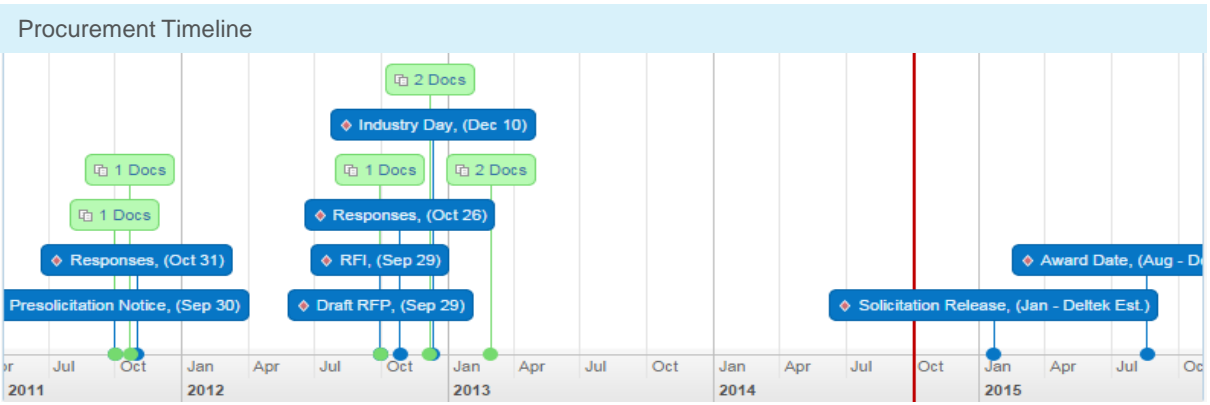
Procurement Timeline

2 Docs

Industry Day, (Dec 10)

1 Docs

1 Docs

2 Docs

1 Docs

Responses, (Oct 26)

Responses, (Oct 31)

RFI, (Sep 29)

Award Date, (Aug - D

Presolicitation Notice, (Sep 30)

Draft RFP, (Sep 29)

Solicitation Release, (Jan - Deltek Est.)

r Jul Oct Jan Apr Jul Oct Jan Apr Jul Oct Jan Apr Jul Oct Jan Apr Jul Oc

2011 2012 2013 2014 2015